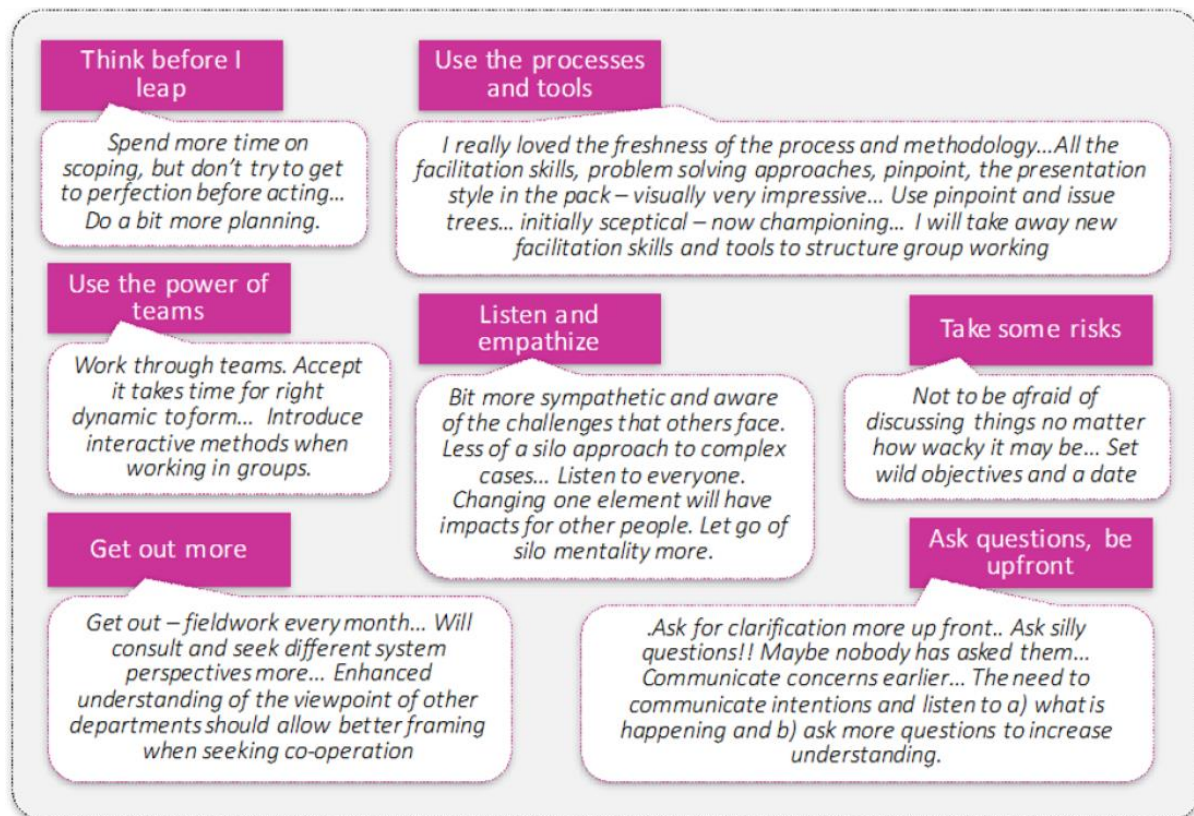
Think before I leap

Spend more time on scoping, but don't try to get to perfection before acting... Do a bit more planning.

Use the processes and tools

I really loved the freshness of the process and methodology...All the facilitation skills, problem solving approaches, pinpoint, the presentation style in the pack – visually very impressive... Use pinpoint and issue trees... initially sceptical – now championing... I will take away new facilitation skills and tools to structure group working

Use the power of teams

Work through teams. Accept it takes time for right dynamic to form... Introduce interactive methods when working in groups.

Listen and empathize

Bit more sympathetic and aware of the challenges that others face. Less of a silo approach to complex cases... Listen to everyone. Changing one element will have impacts for other people. Let go of silo mentality more.

Take some risks

Not to be afraid of discussing things no matter how wacky it may be... Set wild objectives and a date

Get out more

Get out – fieldwork every month... Will consult and seek different system perspectives more... Enhanced understanding of the viewpoint of other departments should allow better framing when seeking co-operation

Ask questions, be upfront

.Ask for clarification more up front.. Ask silly questions!! Maybe nobody has asked them... Communicate concerns earlier... The need to communicate intentions and listen to a) what is happening and b) ask more questions to increase understanding.